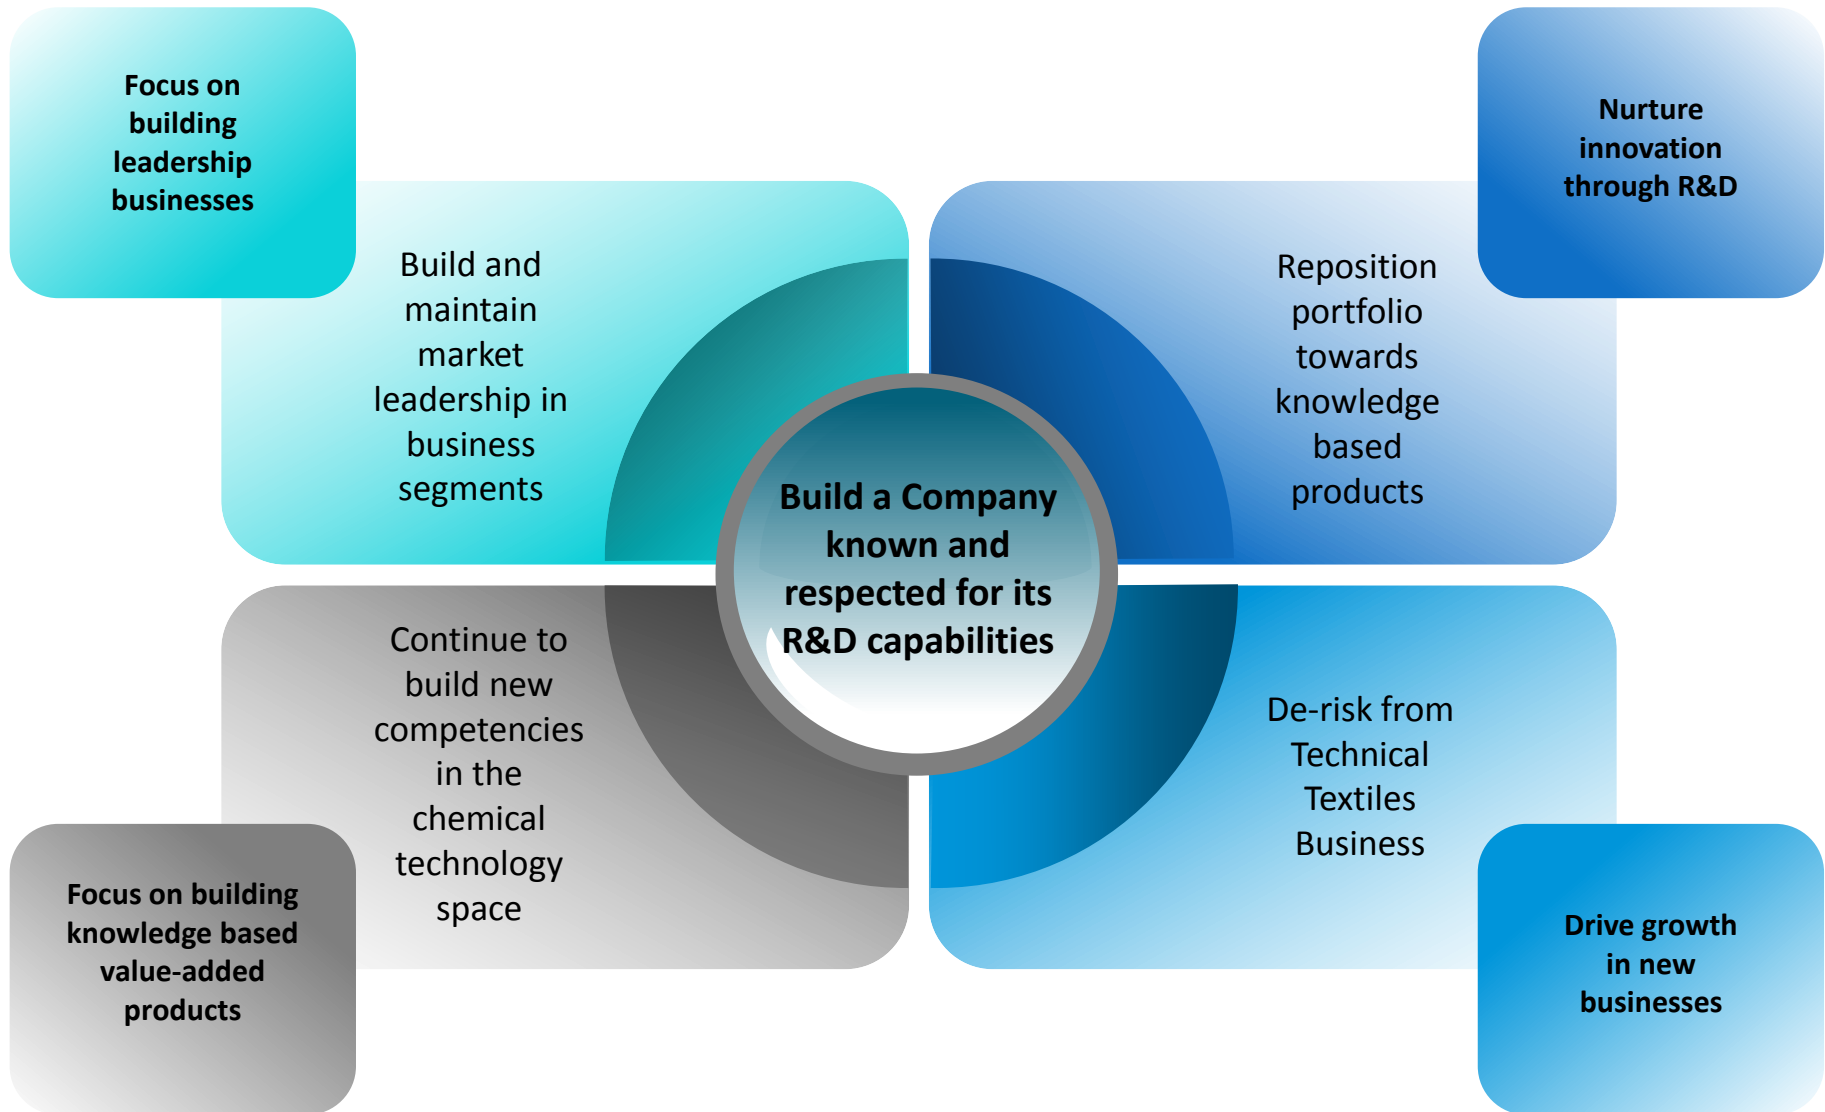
Focus on building leadership businesses

Build and maintain market leadership in business segments

Nurture innovation through R&D

Reposition portfolio towards knowledge based products

Build a Company known and respected for its R&D capabilities

Continue to build new competencies in the chemical technology space

De-risk from Technical Textiles Business

Focus on building knowledge based value-added products

Drive growth in new businesses